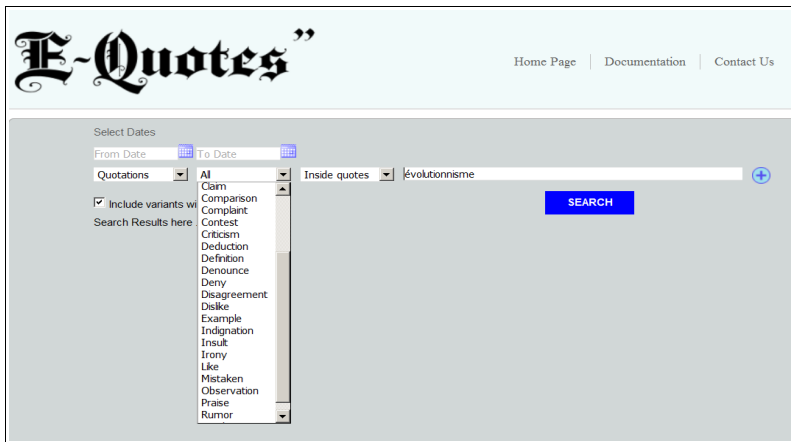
E-Quotes"

Home Page | Documentation | Contact Us

Select Dates

From Date | To Date

Quotations | All | Inside quotes | évolutionnisme

Include variants wi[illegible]

Search Results here

SEARCH

Claim
Comparison
Complaint
Contest
Criticism
Deduction
Definition
Denounce
Deny
Disagreement
Dislike
Example
Indignation
Insult
Irony
Like
Mistaken
Observation
Praise
Rumor